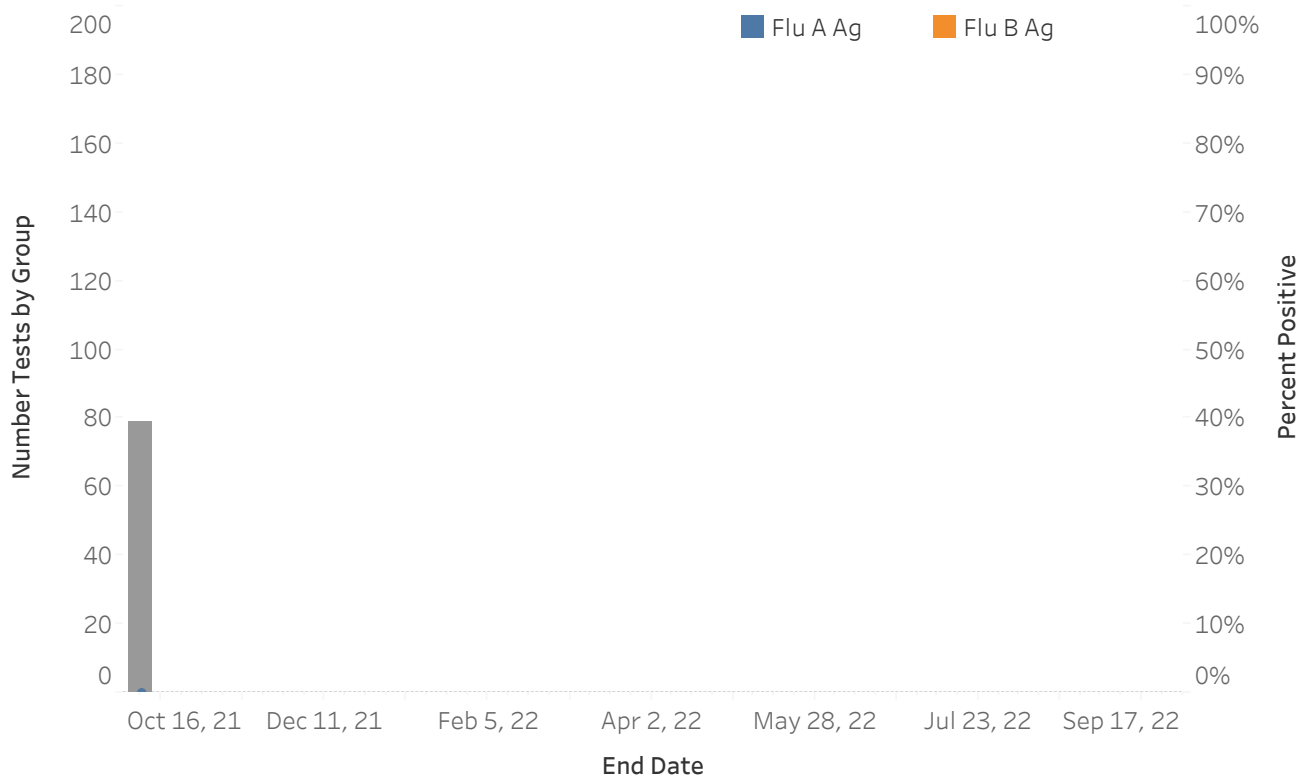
Flu A Ag
Flu B Ag

Number Tests by Group

200
180
160
140
120
100
80
60
40
20
0

Percent Positive

100%
90%
80%
70%
60%
50%
40%
30%
20%
10%
0%

Oct 16, 21
Dec 11, 21
Feb 5, 22
Apr 2, 22
May 28, 22
Jul 23, 22
Sep 17, 22

End Date